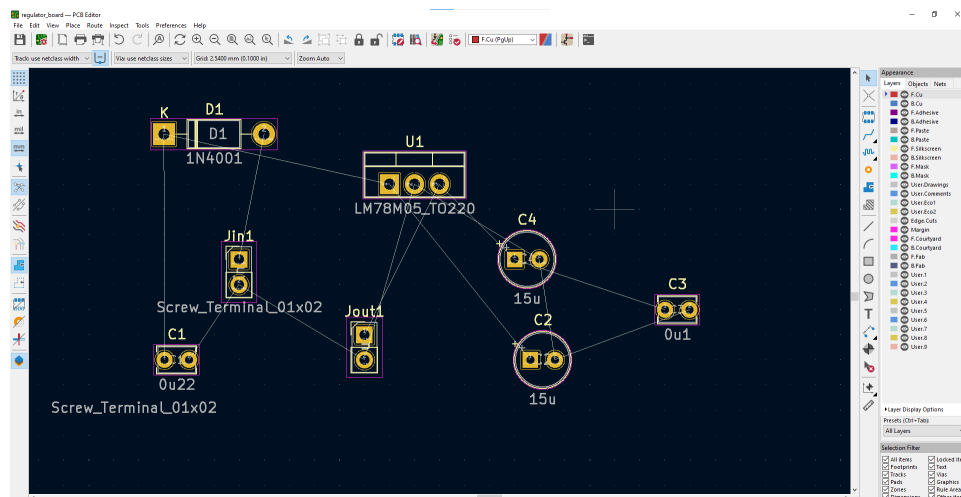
regulator_board — PCB Editor

File Edit View Place Route Inspect Tools Preferences Help

F.Cu (PgUp)

Track: use netclass width
Via: use netclass sizes
Grid: 2.5400 mm (0.1000 in)
Zoom Auto

K
D1
D1
1N4001
U1
LM78M05_TO220
C4
15u
Jin1
Screw_Terminal_01x02
C1
0u22
Screw_Terminal_01x02
Jout1
C2
15u
C3
0u1

Appearance
Layers Objects Nets
F.Cu
B.Cu
F.Adhesive
B.Adhesive
F.Paste
B.Paste
F.Silkscreen
B.Silkscreen
F.Mask
B.Mask
User.Drawings
User.Comments
User.Eco1
User.Eco2
Edge.Cuts
Margin
F.Courtyard
B.Courtyard
F.Fab
B.Fab
User.1
User.2
User.3
User.4
User.5
User.6
User.7
User.8
User.9

Layer Display Options
Presets (Ctrl+Tab):
All Layers

Selection Filter
All items
Locked ite
Footprints
Text
Tracks
Vias
Pads
Graphics
Zones
Rule Area